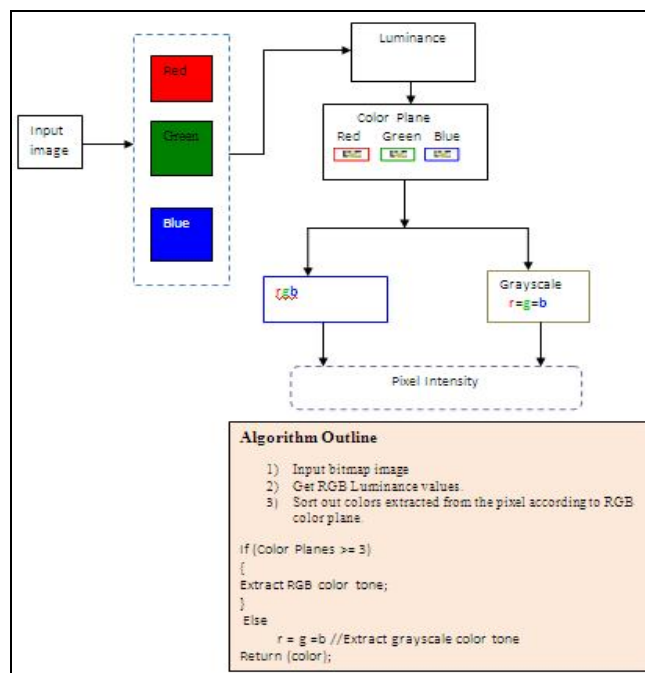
Input image

Red

Green

Blue

Luminance

Color Plane
Red Green Blue

rgb

Grayscale
r=g=b

Pixel Intensity

**Algorithm Outline**

1) Input bitmap image
2) Get RGB Luminance values.
3) Sort out colors extracted from the pixel according to RGB color plane.

If (Color Planes >= 3)
{
Extract RGB color tone;
}
Else
r = g =b //Extract grayscale color tone
Return (color);